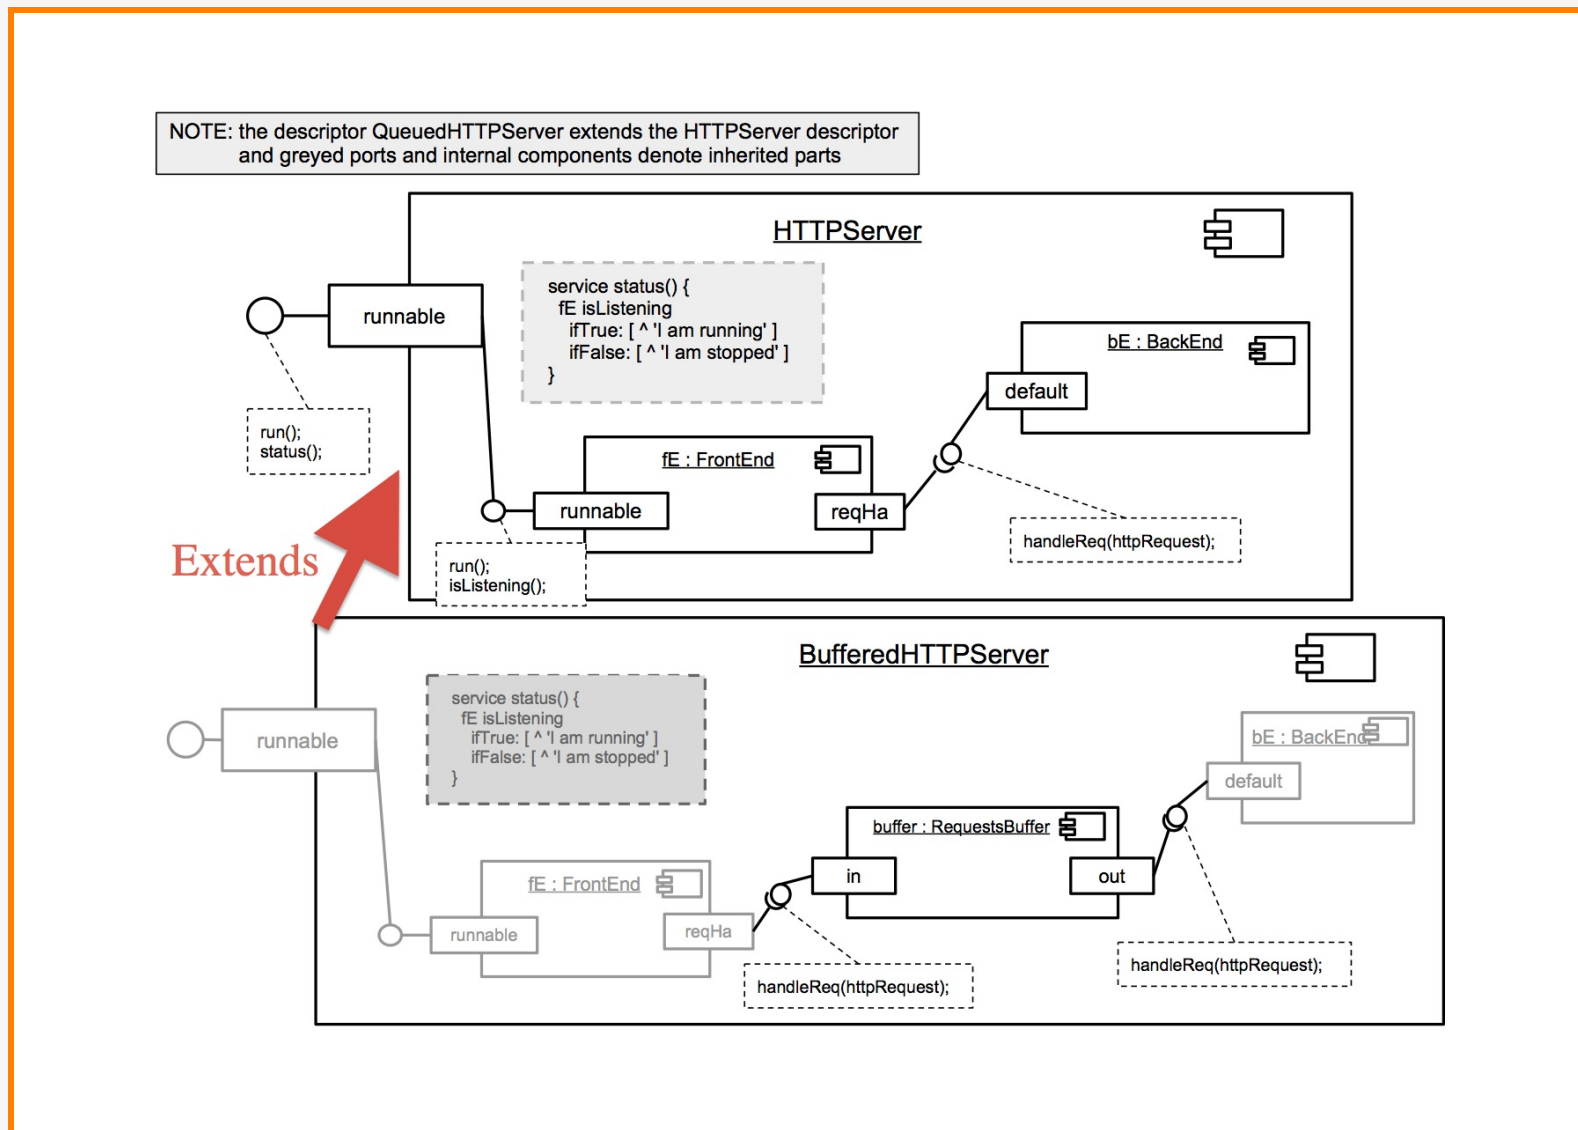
NOTE: the descriptor QueuedHTTPServer extends the HTTPServer descriptor and greyed ports and internal components denote inherited parts

HTTPServer

runnable

service status() {
fE isListening
ifTrue: [ ^ 'I am running' ]
ifFalse: [ ^ 'I am stopped' ]
}

bE : BackEnd

default

run();
status();

fE : FrontEnd

runnable

reqHa

handleReq(httpRequest);

Extends

run();
isListening();

BufferedHTTPServer

runnable

service status() {
fE isListening
ifTrue: [ ^ 'I am running' ]
ifFalse: [ ^ 'I am stopped' ]
}

bE : BackEnd

default

buffer : RequestsBuffer

in

out

fE : FrontEnd

runnable

reqHa

handleReq(httpRequest);

handleReq(httpRequest);